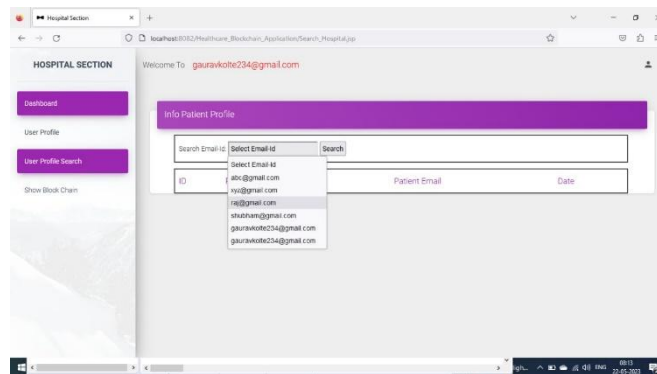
Hospital Section

localhost:8082/Healthcare_Blockchain_Application/Search_Hospital.jsp

HOSPITAL SECTION

Welcome To gauravkolte234@gmail.com

Dashboard

User Profile

User Profile Search

Show Block Chain

Info Patient Profile

Search Email-Id: Select Email-Id Search

Select Email-Id
abc@gmail.com
xyz@gmail.com
raj@gmail.com
shubham@gmail.com
gauravkolte234@gmail.com
gauravkolte234@gmail.com

ID

Patient Email

Date

ENG 08:13 22-05-2023